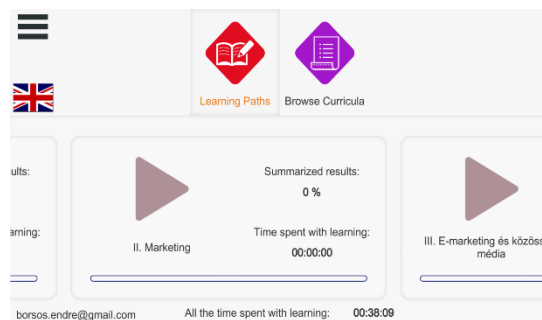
Learning Paths

Browse Curricula

ults:

arning:

II. Marketing

Summarized results:

0 %

Time spent with learning:

00:00:00

III. E-marketing és közöss média

borsos.endre@gmail.com

All the time spent with learning:

00:38:09